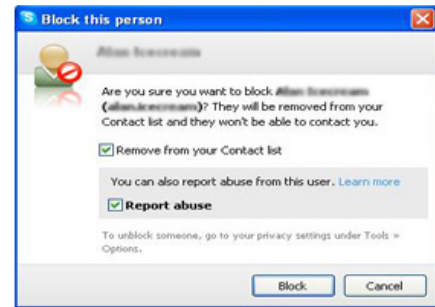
Block this person

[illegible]

Are you sure you want to block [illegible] ([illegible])? They will be removed from your Contact list and they won't be able to contact you.

Remove from your Contact list

You can also report abuse from this user. Learn more

Report abuse

To unblock someone, go to your privacy settings under Tools » Options.

Block Cancel